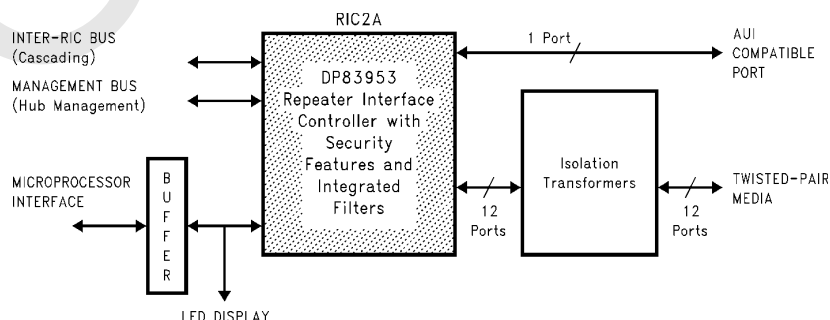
RIC2A

INTER-RIC BUS
(Cascading)

MANAGEMENT BUS
(Hub Management)

MICROPROCESSOR
INTERFACE

B
U
F
F
E
R

DP83953
Repeater Interface
Controller with
Security
Features and
Integrated
Filters

1 Port

AUI
COMPATIBLE
PORT

Isolation
Transformers

12
Ports

12
Ports

TWISTED-PAIR
MEDIA

LED DISPLAY